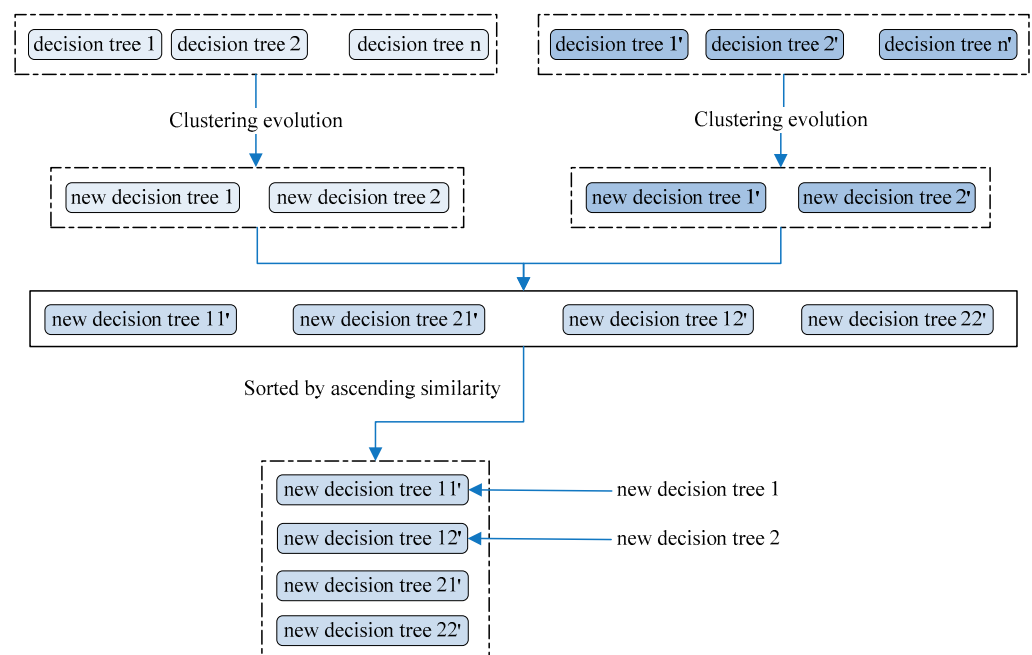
decision tree 1
decision tree 2
decision tree n

decision tree 1'
decision tree 2'
decision tree n'

Clustering evolution

Clustering evolution

new decision tree 1
new decision tree 2

new decision tree 1'
new decision tree 2'

new decision tree 11'
new decision tree 21'
new decision tree 12'
new decision tree 22'

Sorted by ascending similarity

new decision tree 11'
new decision tree 12'
new decision tree 21'
new decision tree 22'

new decision tree 1
new decision tree 2